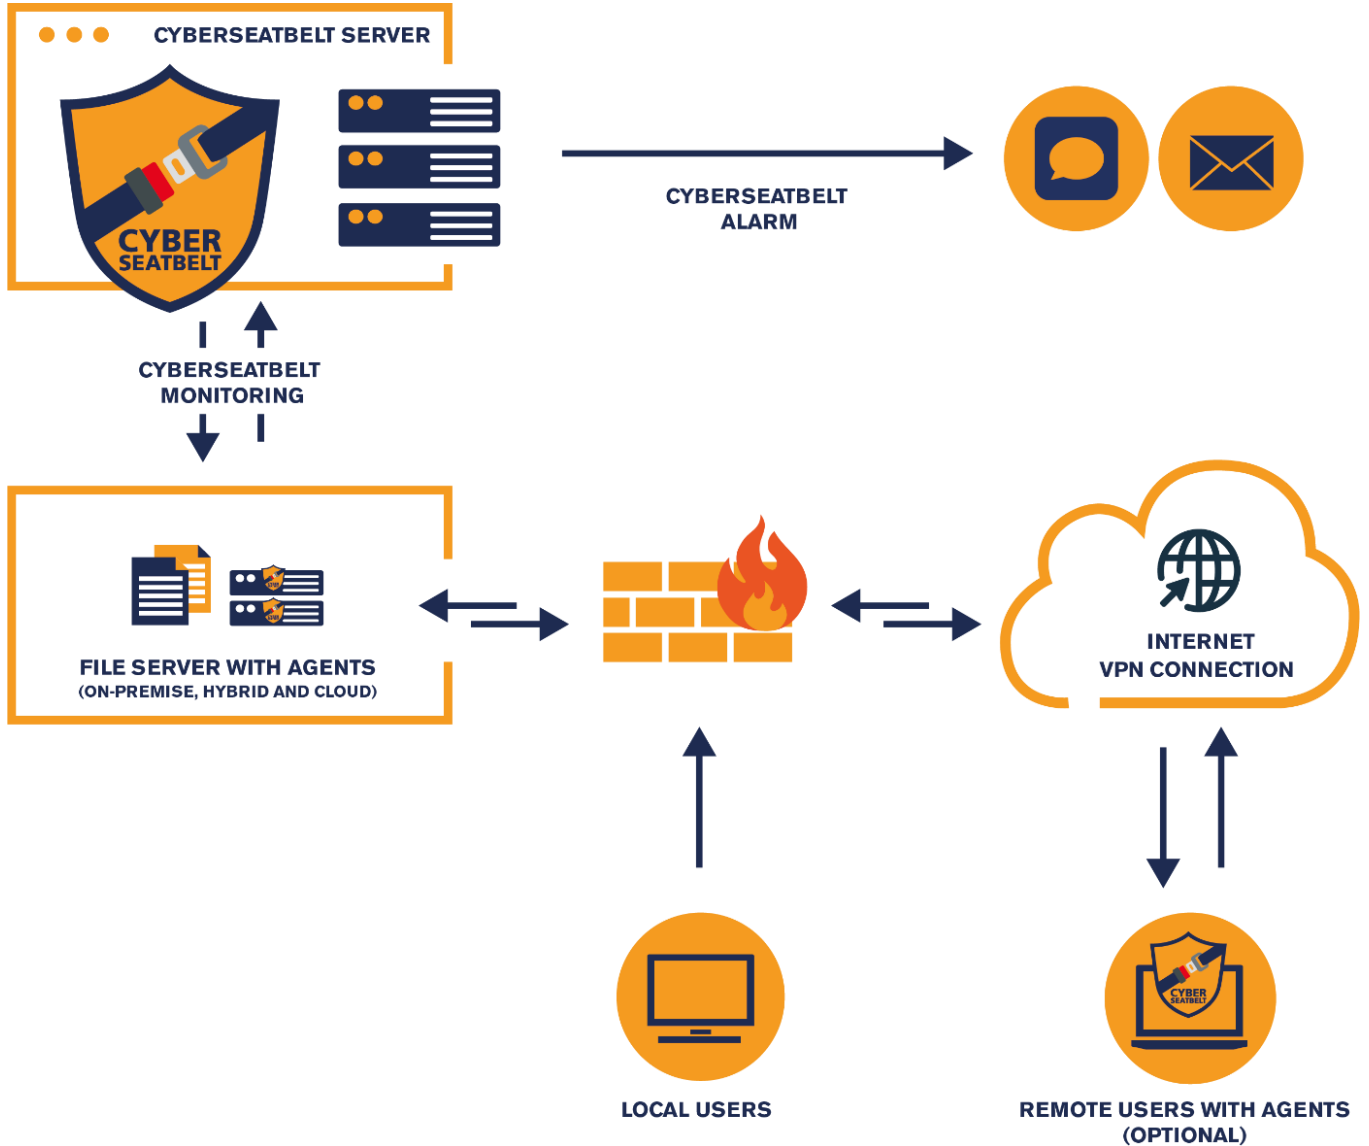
CYBERSEATBELT SERVER

CYBER
SEATBELT

CYBERSEATBELT
ALARM

CYBERSEATBELT
MONITORING

FILE SERVER WITH AGENTS
(ON-PREMISE, HYBRID AND CLOUD)

INTERNET
VPN CONNECTION

LOCAL USERS

CYBER
SEATBELT

REMOTE USERS WITH AGENTS
(OPTIONAL)